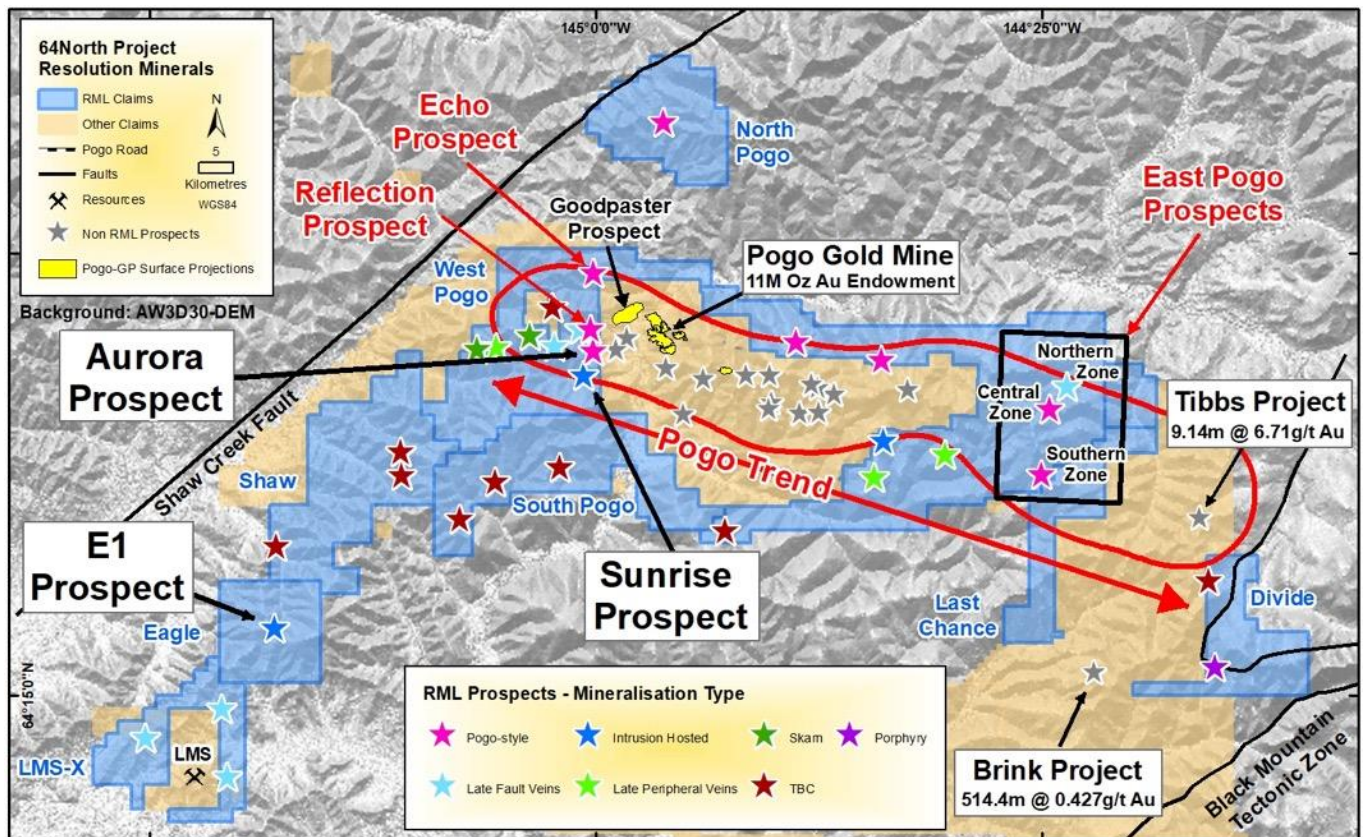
64North Project
Resolution Minerals

RML Claims
Other Claims
Pogo Road
Faults
Resources
Non RML Prospects
Pogo-GP Surface Projections

N
5
Kilometres
WGS84

Background: AW3D30-DEM

145°0'0"W
144°25'0"W

Echo Prospect
Reflection Prospect
North Pogo
Goodpaster Prospect
Pogo Gold Mine
11M Oz Au Endowment
East Pogo Prospects
West Pogo
Aurora Prospect
Northern Zone
Central Zone
Southern Zone
Tibbs Project
9.14m @ 6.71g/t Au
Shaw Creek Fault
Pogo Trend
Shaw
South Pogo
E1 Prospect
Sunrise Prospect
Eagle
Last Chance
Divide
64°15'0"N
LMS-X
LMS

RML Prospects - Mineralisation Type
Pogo-style
Intrusion Hosted
Skarn
Porphyry
Late Fault Veins
Late Peripheral Veins
TBC

Brink Project
514.4m @ 0.427g/t Au
Black Mountain Tectonic Zone